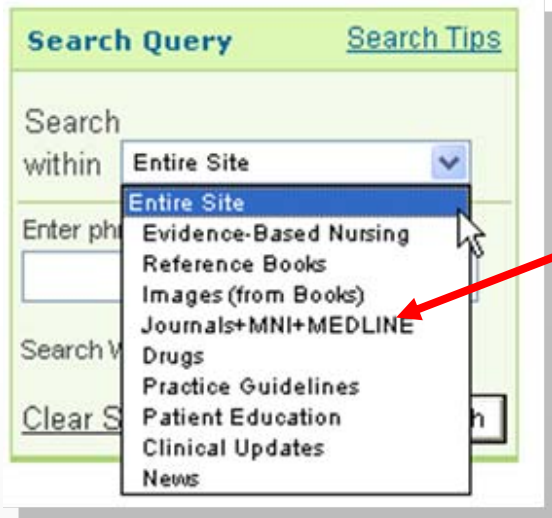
Search Query
Search Tips

Search within
Entire Site

Entire Site
Evidence-Based Nursing
Reference Books
Images (from Books)
Journals+MNI+MEDLINE
Drugs
Practice Guidelines
Patient Education
Clinical Updates
News

Enter ph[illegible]

Search W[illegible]

Clear S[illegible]
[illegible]h